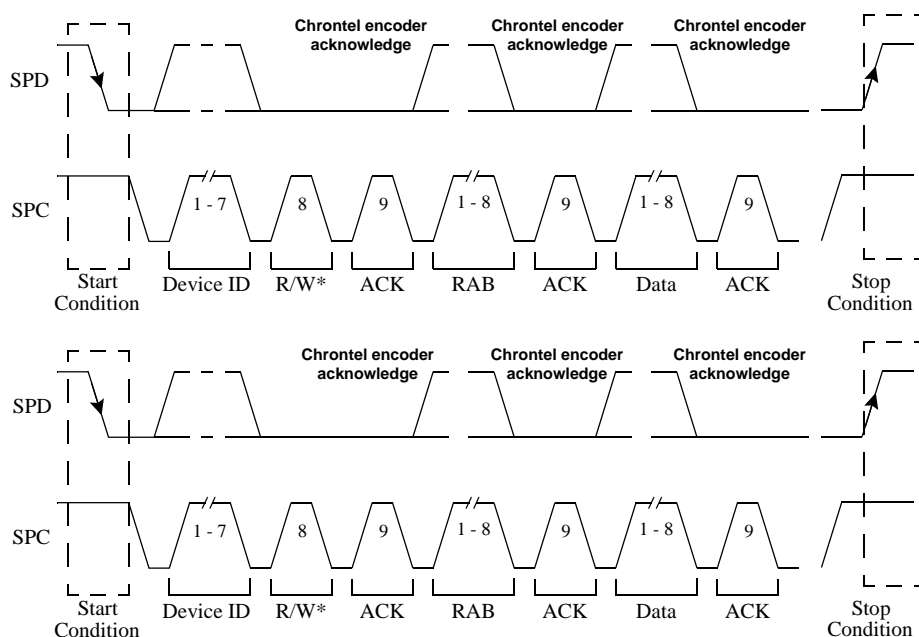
Chrontel encoder acknowledge

Chrontel encoder acknowledge

Chrontel encoder acknowledge

SPD

SPC

1 - 7

8

9

1 - 8

9

1 - 8

9

Start Condition

Device ID

R/W*

ACK

RAB

ACK

Data

ACK

Stop Condition

Chrontel encoder acknowledge

Chrontel encoder acknowledge

Chrontel encoder acknowledge

SPD

SPC

1 - 7

8

9

1 - 8

9

1 - 8

9

Start Condition

Device ID

R/W*

ACK

RAB

ACK

Data

ACK

Stop Condition